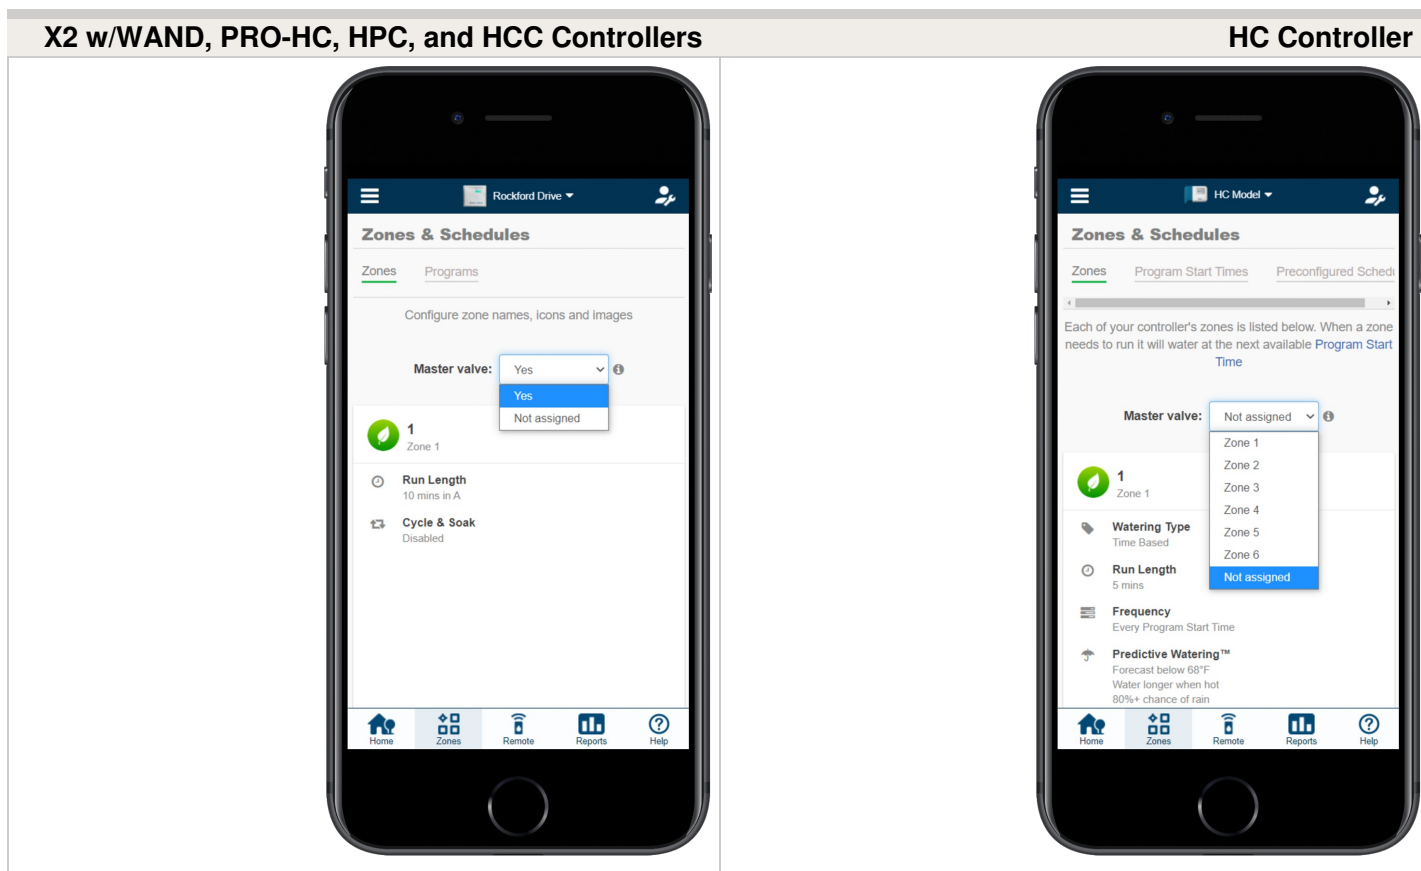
X2 w/WAND, PRO-HC, HPC, and HCC Controllers

Rockford Drive

Zones & Schedules

Zones Programs

Configure zone names, icons and images

Master valve: Yes

Yes
Not assigned

1
Zone 1

Run Length
10 mins in A

Cycle & Soak
Disabled

Home Zones Remote Reports Help

HC Controller

HC Model

Zones & Schedules

Zones Program Start Times Preconfigured Schedu

Each of your controller's zones is listed below. When a zone needs to run it will water at the next available Program Start Time

Master valve: Not assigned

Zone 1
Zone 2
Zone 3
Zone 4
Zone 5
Zone 6
Not assigned

1
Zone 1

Watering Type
Time Based

Run Length
5 mins

Frequency
Every Program Start Time

Predictive Watering™
Forecast below 68°F
Water longer when hot
80%+ chance of rain

Home Zones Remote Reports Help